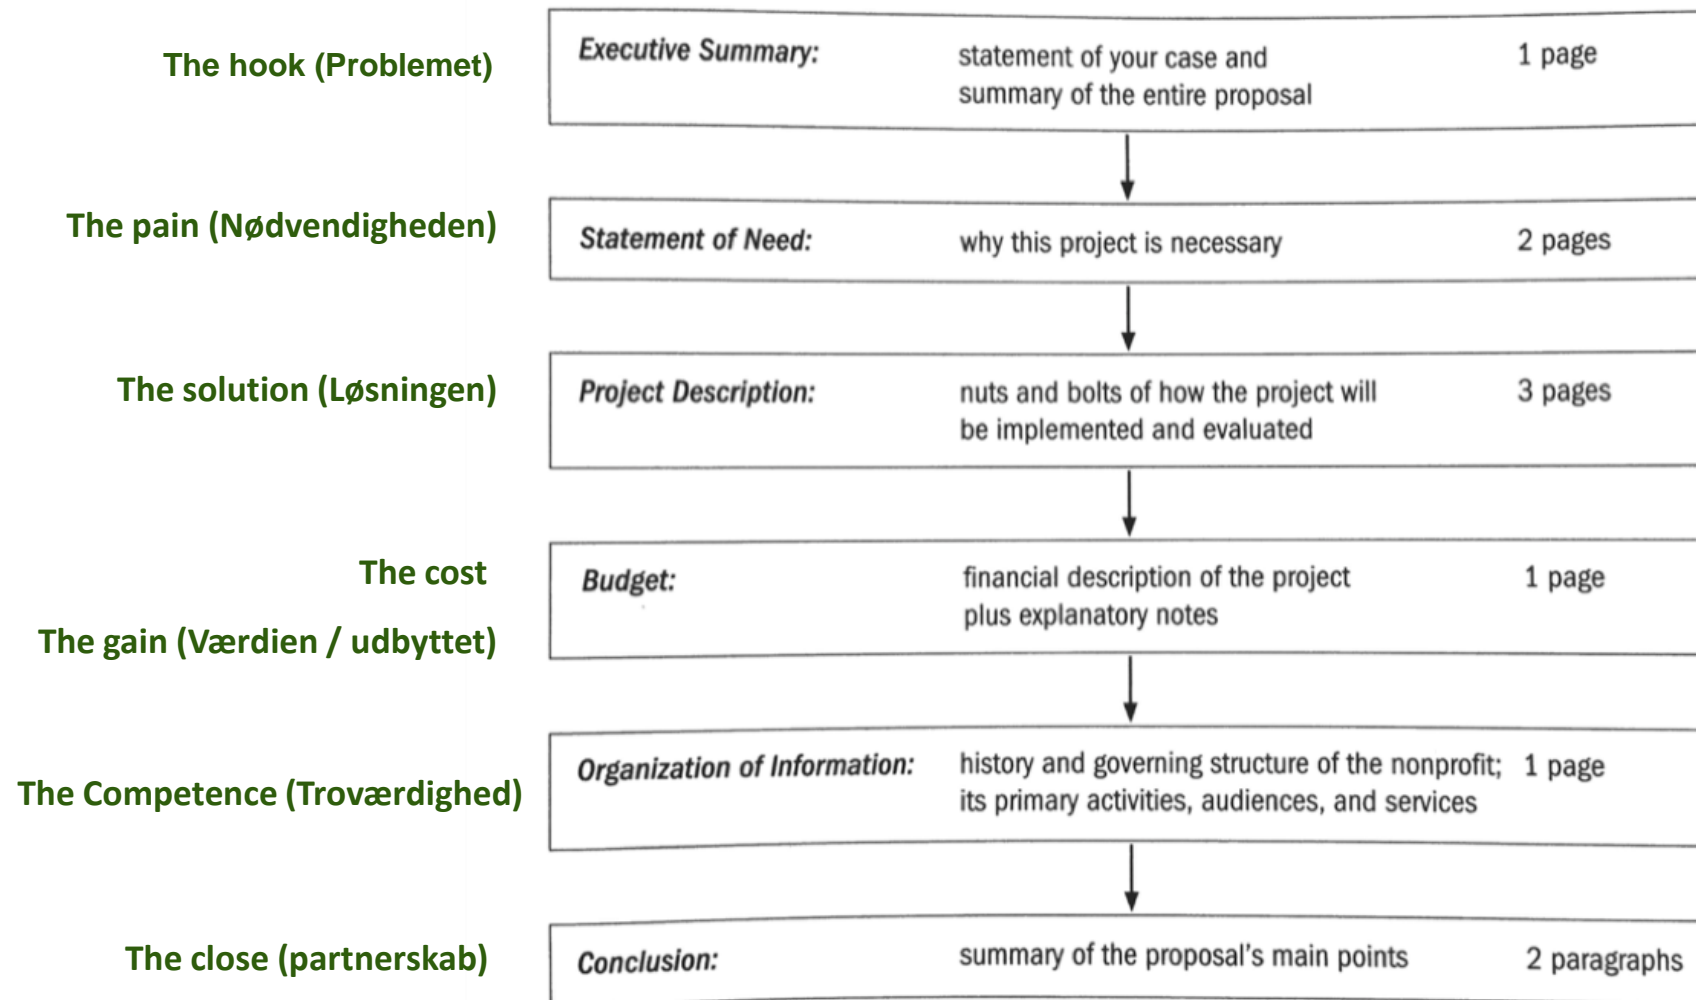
The hook (Problemet)

Executive Summary: statement of your case and summary of the entire proposal 1 page

The pain (Nødvendigheden)

Statement of Need: why this project is necessary 2 pages

The solution (Løsningen)

Project Description: nuts and bolts of how the project will be implemented and evaluated 3 pages

The cost

The gain (Værdien / udbyttet)

Budget: financial description of the project plus explanatory notes 1 page

The Competence (Troværdighed)

Organization of Information: history and governing structure of the nonprofit; its primary activities, audiences, and services 1 page

The close (partnerskab)

Conclusion: summary of the proposal's main points 2 paragraphs